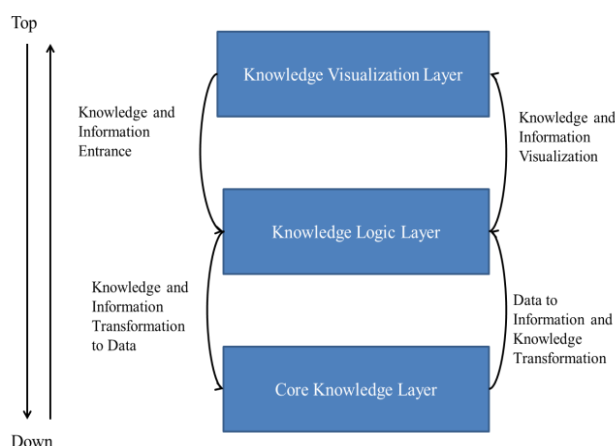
Top

Knowledge Visualization Layer

Knowledge and Information Entrance

Knowledge and Information Visualization

Knowledge Logic Layer

Knowledge and Information Transformation to Data

Data to Information and Knowledge Transformation

Core Knowledge Layer

Down